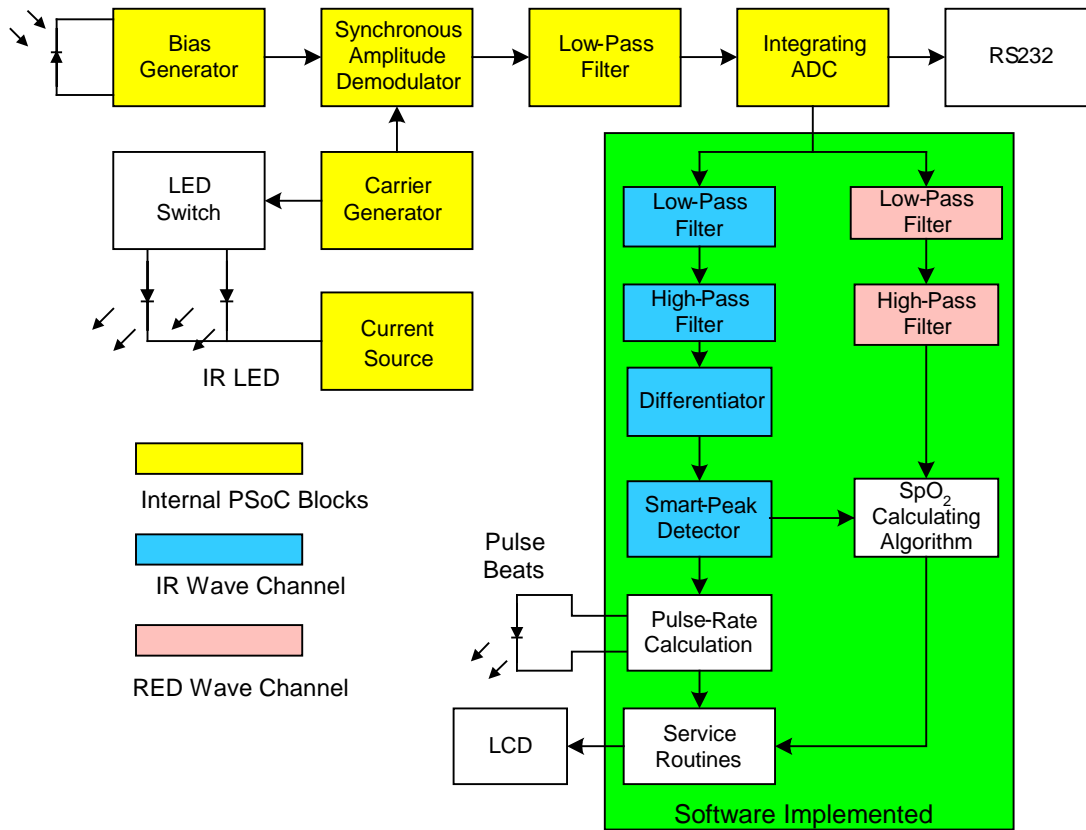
Bias Generator

Synchronous Amplitude Demodulator

Low-Pass Filter

Integrating ADC

RS232

LED Switch

Carrier Generator

Current Source

IR LED

Low-Pass Filter

High-Pass Filter

Differentiator

Smart-Peak Detector

Low-Pass Filter

High-Pass Filter

$SpO_2$ Calculating Algorithm

Internal PSoC Blocks

IR Wave Channel

RED Wave Channel

Pulse Beats

Pulse-Rate Calculation

LCD

Service Routines

Software Implemented